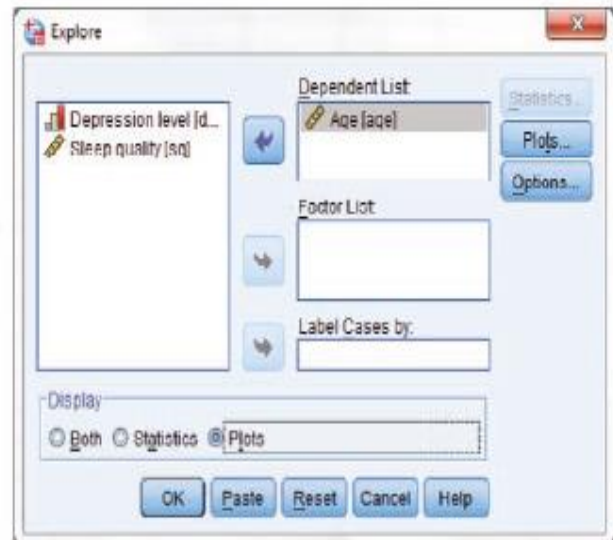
Explore

Depression level [d...
Sleep quality [sq]

Dependent List:
Age [age]

Factor List:

Label Cases by:

Statistics...
Plots...
Options...

Display
Both Statistics Plots

OK Paste Reset Cancel Help